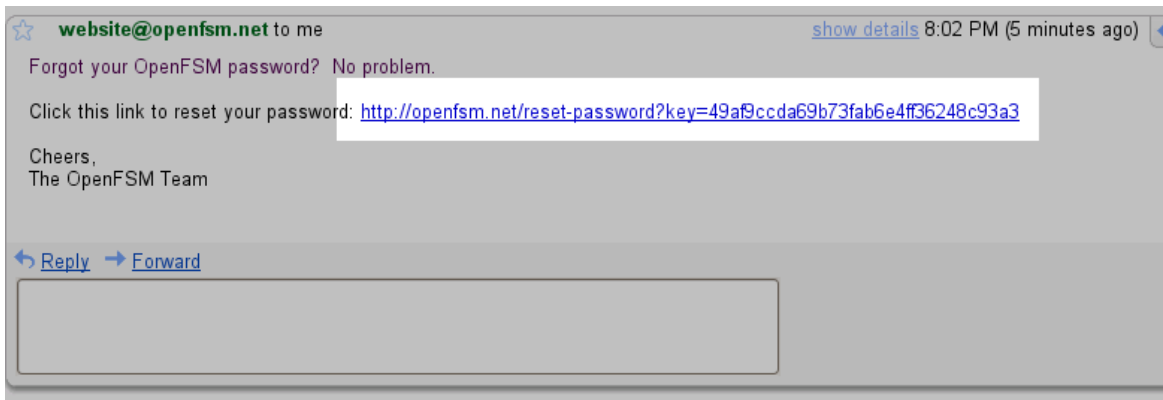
website@openfsm.net to me

show details 8:02 PM (5 minutes ago)

Forgot your OpenFSM password? No problem.

Click this link to reset your password: http://openfsm.net/reset-password?key=49af9ccda69b73fab6e4ff36248c93a3

Cheers,
The OpenFSM Team

Reply Forward